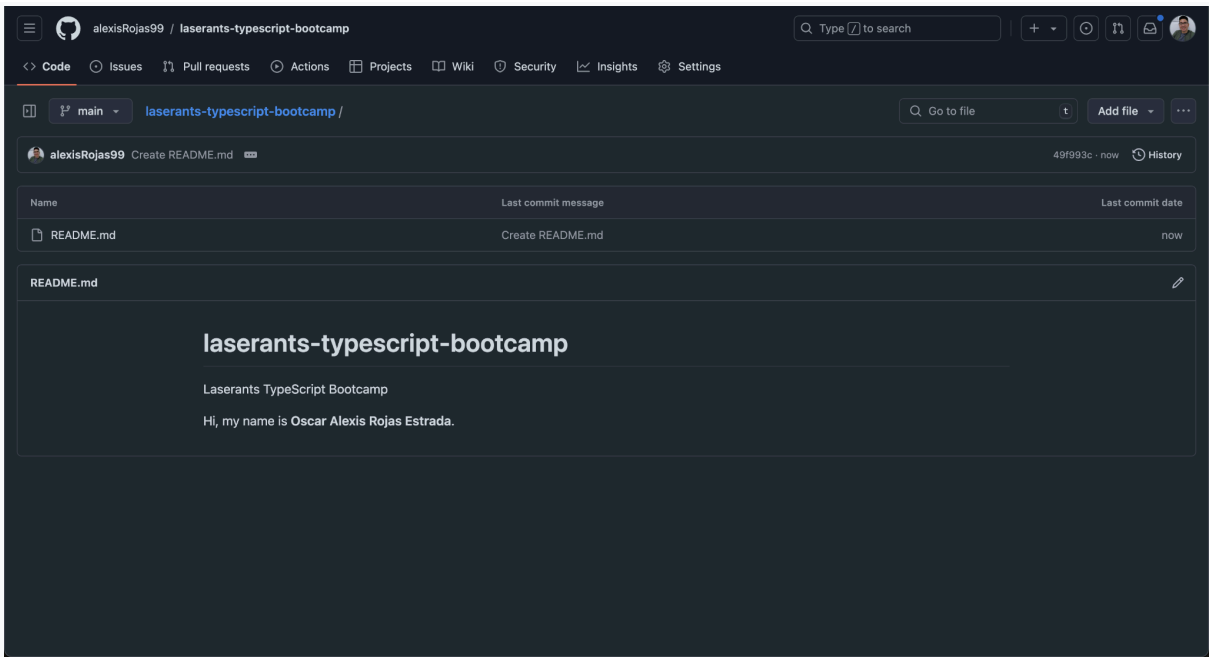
alexisRojas99 / laserants-typescript-bootcamp

Type / to search

Code Issues Pull requests Actions Projects Wiki Security Insights Settings

main laserants-typescript-bootcamp /

Go to file t Add file

alexisRojas99 Create README.md

49f993c · now History

| Name | Last commit message | Last commit date |
|---|---|---|
| README.md | Create README.md | now |

README.md

laserants-typescript-bootcamp

Laserants TypeScript Bootcamp

Hi, my name is **Oscar Alexis Rojas Estrada**.